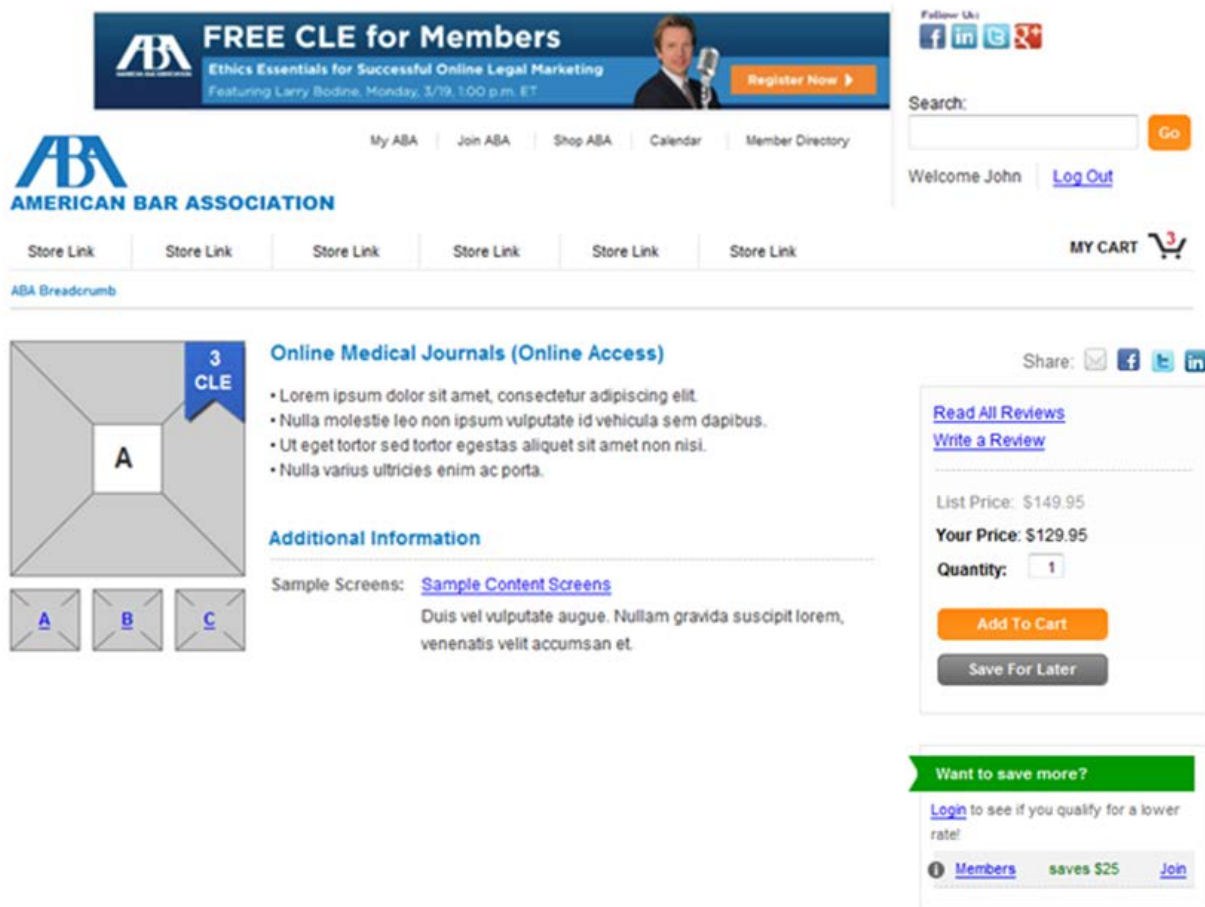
ABA AMERICAN BAR ASSOCIATION

FREE CLE for Members

Ethics Essentials for Successful Online Legal Marketing

Featuring Larry Bodine, Monday, 3/19, 1:00 p.m. ET

Register Now

Follow Us:

Search:

Go

My ABA | Join ABA | Shop ABA | Calendar | Member Directory

Welcome John | Log Out

ABA

AMERICAN BAR ASSOCIATION

Store Link | Store Link | Store Link | Store Link | Store Link | Store Link

MY CART 3

ABA Breadcrumb

3 CLE

A

A B C

Online Medical Journals (Online Access)

• Lorem ipsum dolor sit amet, consectetur adipiscing elit.
• Nulla molestie leo non ipsum vulputate id vehicula sem dapibus.
• Ut eget tortor sed tortor egestas aliquet sit amet non nisi.
• Nulla varius ultricies enim ac porta.

Additional Information

Sample Screens: Sample Content Screens

Duis vel vulputate augue. Nullam gravida suscipit lorem, venenatis velit accumsan et.

Share:

Read All Reviews

Write a Review

List Price: $149.95

Your Price: $129.95

Quantity: 1

Add To Cart

Save For Later

Want to save more?

Login to see if you qualify for a lower rate!

Members saves $25 Join